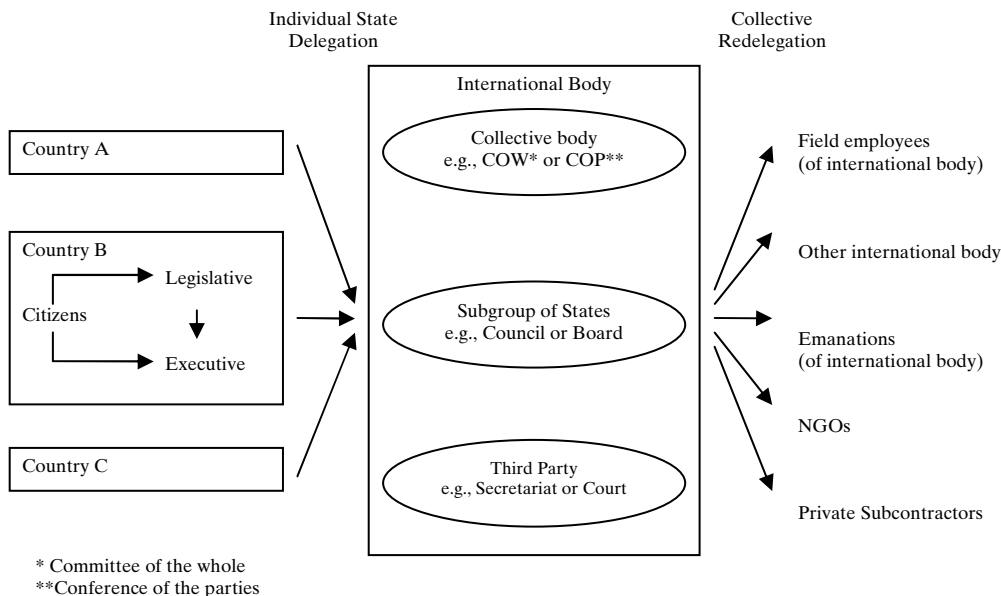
Individual State Delegation

Collective Redelegation

International Body

Country A

Collective body e.g., COW* or COP**

Field employees (of international body)

Country B

Citizens

Legislative

Executive

Other international body

Subgroup of States e.g., Council or Board

Emanations (of international body)

NGOs

Country C

Third Party e.g., Secretariat or Court

Private Subcontractors

* Committee of the whole
**Conference of the parties